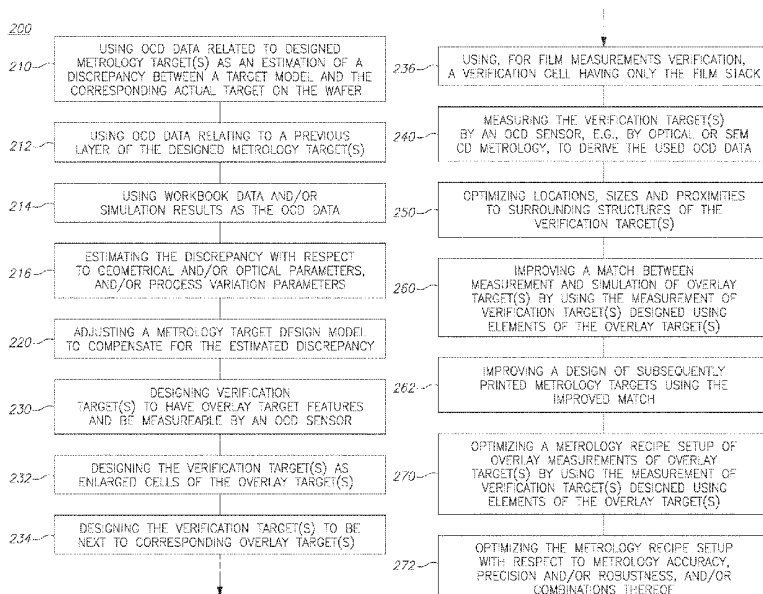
200

210 USING OCD DATA RELATED TO DESIGNED METROLOGY TARGET(S) AS AN ESTIMATION OF A DISCREPANCY BETWEEN A TARGET MODEL AND THE CORRESPONDING ACTUAL TARGET ON THE WAFER

212 USING OCD DATA RELATING TO A PREVIOUS LAYER OF THE DESIGNED METROLOGY TARGET(S)

214 USING WORKBOOK DATA AND/OR SIMULATION RESULTS AS THE OCD DATA

216 ESTIMATING THE DISCREPANCY WITH RESPECT TO GEOMETRICAL AND/OR OPTICAL PARAMETERS, AND/OR PROCESS VARIATION PARAMETERS

220 ADJUSTING A METROLOGY TARGET DESIGN MODEL TO COMPENSATE FOR THE ESTIMATED DISCREPANCY

230 DESIGNING VERIFICATION TARGET(S) TO HAVE OVERLAY TARGET FEATURES AND BE MEASURABLE BY AN OCD SENSOR

232 DESIGNING THE VERIFICATION TARGET(S) AS ENLARGED CELLS OF THE OVERLAY TARGET(S)

234 DESIGNING THE VERIFICATION TARGET(S) TO BE NEXT TO CORRESPONDING OVERLAY TARGET(S)

236 USING, FOR FILM MEASUREMENTS VERIFICATION, A VERIFICATION CELL HAVING ONLY THE FILM STACK

240 MEASURING THE VERIFICATION TARGET(S) BY AN OCD SENSOR, E.G., BY OPTICAL OR SEM CD METROLOGY, TO DERIVE THE USED OCD DATA

250 OPTIMIZING LOCATIONS, SIZES AND PROXIMITIES TO SURROUNDING STRUCTURES OF THE VERIFICATION TARGET(S)

260 IMPROVING A MATCH BETWEEN MEASUREMENT AND SIMULATION OF OVERLAY TARGET(S) BY USING THE MEASUREMENT OF VERIFICATION TARGET(S) DESIGNED USING ELEMENTS OF THE OVERLAY TARGET(S)

262 IMPROVING A DESIGN OF SUBSEQUENTLY PRINTED METROLOGY TARGETS USING THE IMPROVED MATCH

270 OPTIMIZING A METROLOGY RECIPE SETUP OF OVERLAY MEASUREMENTS OF OVERLAY TARGET(S) BY USING THE MEASUREMENT OF VERIFICATION TARGET(S) DESIGNED USING ELEMENTS OF THE OVERLAY TARGET(S)

272 OPTIMIZING THE METROLOGY RECIPE SETUP WITH RESPECT TO METROLOGY ACCURACY, PRECISION AND/OR ROBUSTNESS, AND/OR COMBINATIONS THEREOF